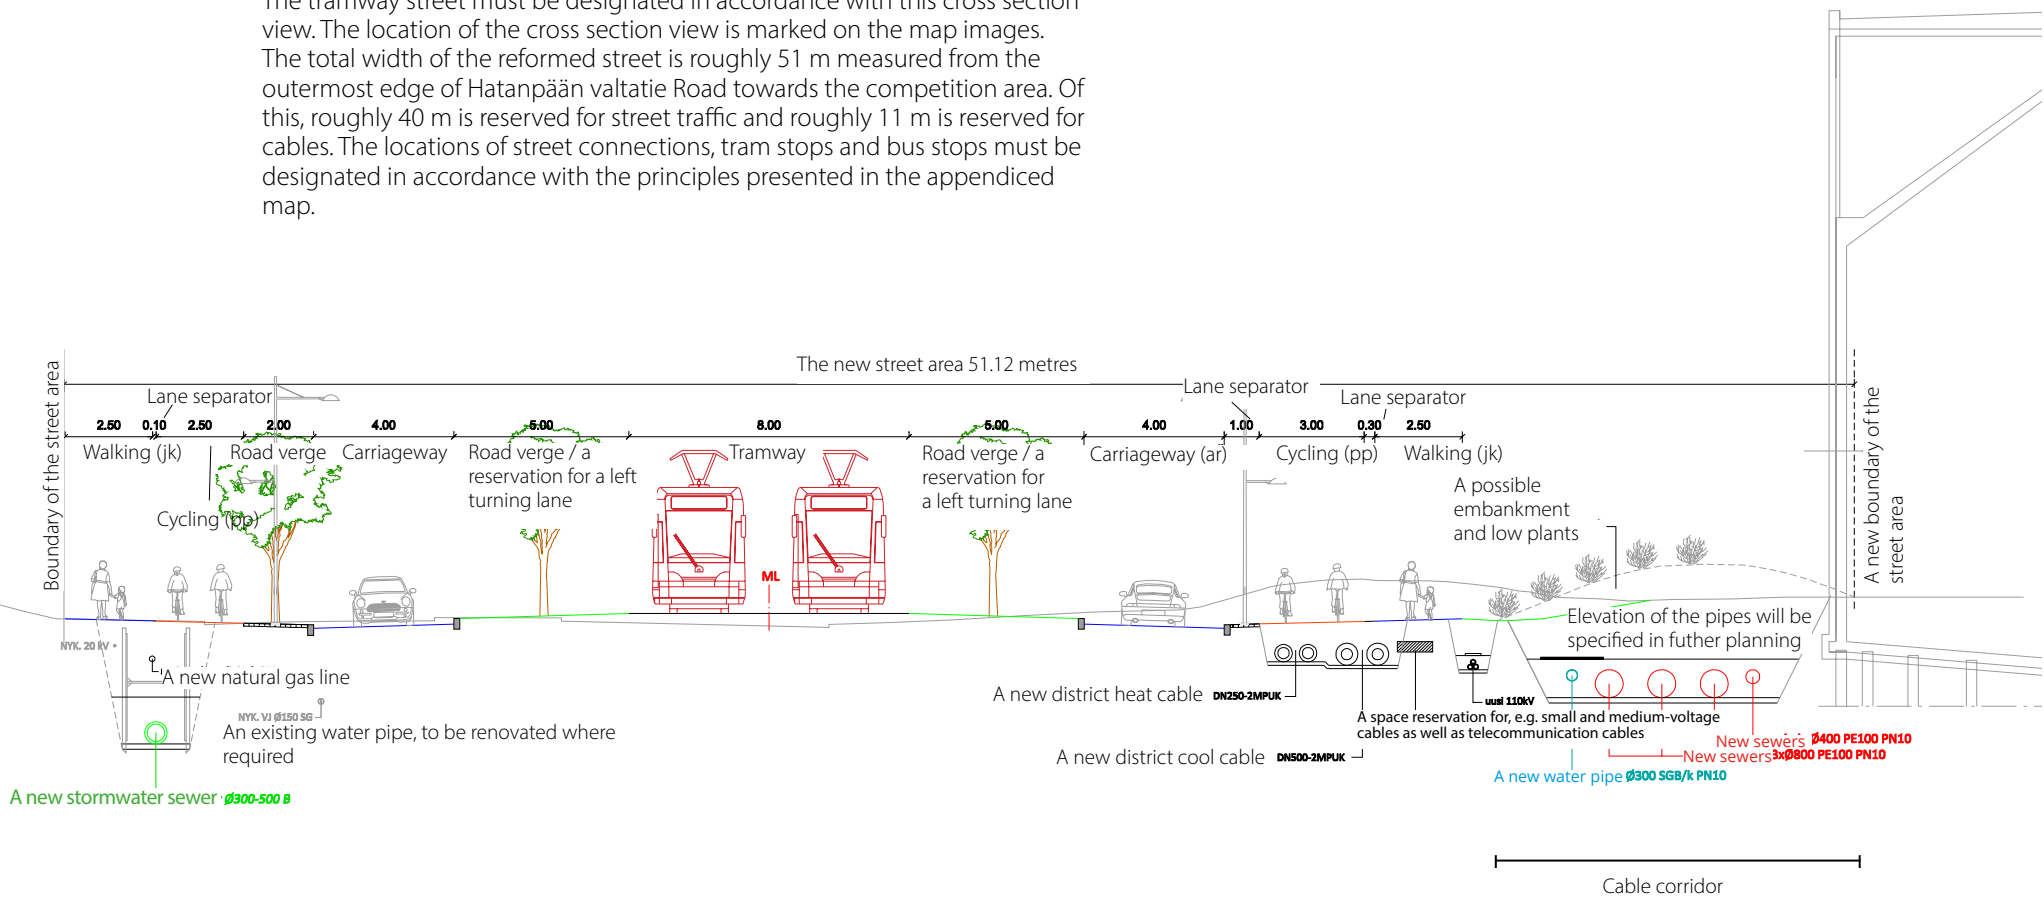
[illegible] view. The location of the cross section view is marked on the map images. The total width of the reformed street is roughly 51 m measured from the outermost edge of Hatanpään valtatie Road towards the competition area. Of this, roughly 40 m is reserved for street traffic and roughly 11 m is reserved for cables. The locations of street connections, tram stops and bus stops must be designated in accordance with the principles presented in the appendiced map.

The new street area 51.12 metres

Boundary of the street area

Lane separator

2.50 0.10 2.50 2.00 4.00 5.00 8.00 5.00 4.00 1.00 3.00 0.30 2.50

Walking (jk)

Road verge

Carriageway

Road verge / a reservation for a left turning lane

Tramway

Road verge / a reservation for a left turning lane

Carriageway (ar)

Lane separator

Lane separator

Cycling (pp)

Walking (jk)

Cycling (pp)

A possible embankment and low plants

A new boundary of the street area

ML

NYK. 20 kV

A new natural gas line

NYK. VJ Ø150 SG

An existing water pipe, to be renovated where required

A new stormwater sewer Ø300-500 B

Elevation of the pipes will be specified in futher planning

A new district heat cable DN250-2MPUK

uusi 110kV

A space reservation for, e.g. small and medium-voltage cables as well as telecommunication cables

A new district cool cable DN500-2MPUK

New sewers Ø400 PE100 PN10

New sewers 3xØ800 PE100 PN10

A new water pipe Ø300 SGB/k PN10

Cable corridor